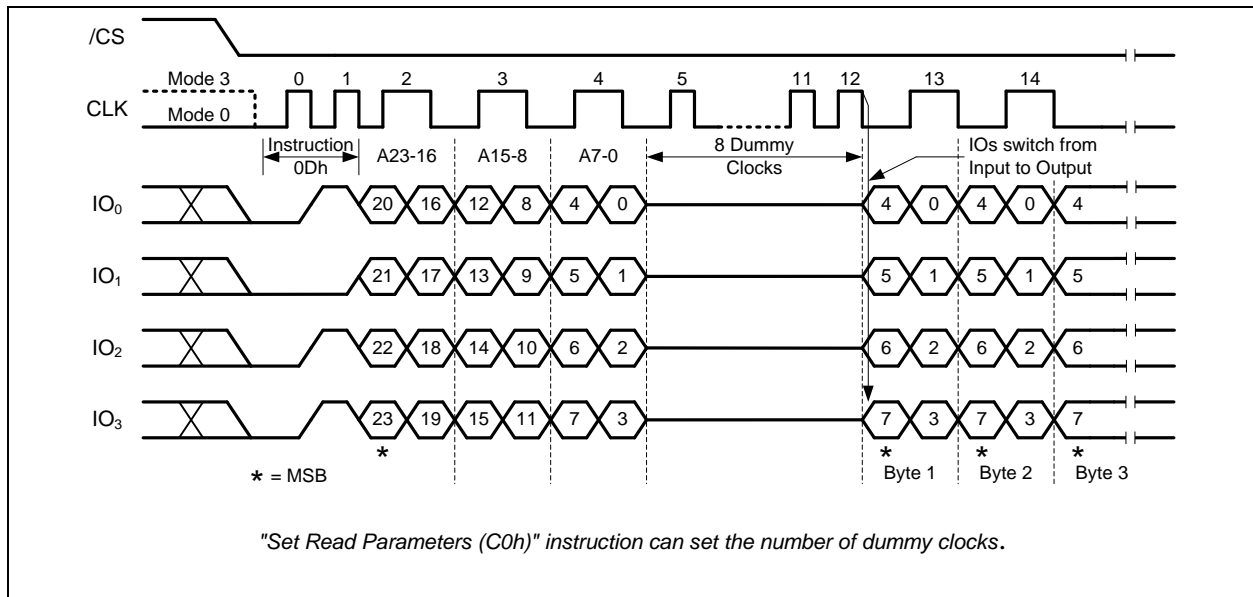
/CS

Mode 3 0 1 2 3 4 5 11 12 13 14

CLK Mode 0

Instruction 0Dh

A23-16 A15-8 A7-0

8 Dummy Clocks

IOs switch from Input to Output

$IO_0$ 20 16 12 8 4 0 4 0 4 0 4

$IO_1$ 21 17 13 9 5 1 5 1 5 1 5

$IO_2$ 22 18 14 10 6 2 6 2 6 2 6

$IO_3$ 23 19 15 11 7 3 7 3 7 3 7

* * * *

* = MSB

Byte 1 Byte 2 Byte 3

"Set Read Parameters (C0h)" instruction can set the number of dummy clocks.